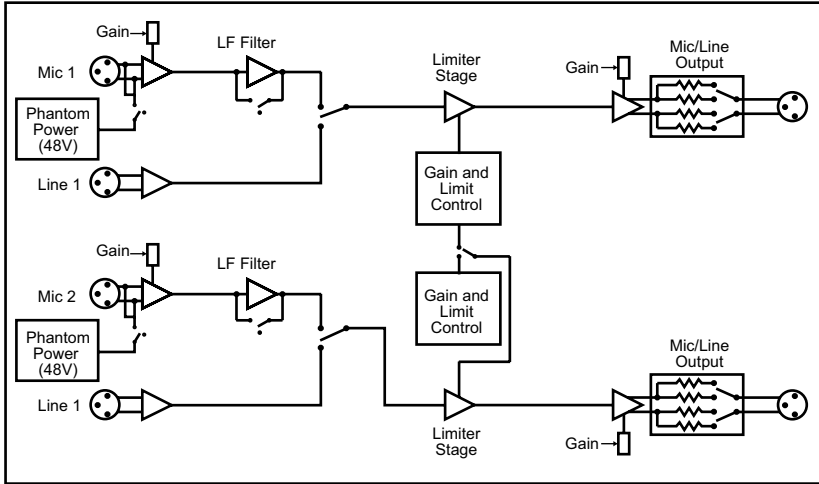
Gain

LF Filter

Limiter Stage

Gain

Mic/Line Output

Mic 1

Phantom Power (48V)

Line 1

Gain and Limit Control

Gain

LF Filter

Mic 2

Gain and Limit Control

Phantom Power (48V)

Mic/Line Output

Line 1

Limiter Stage

Gain